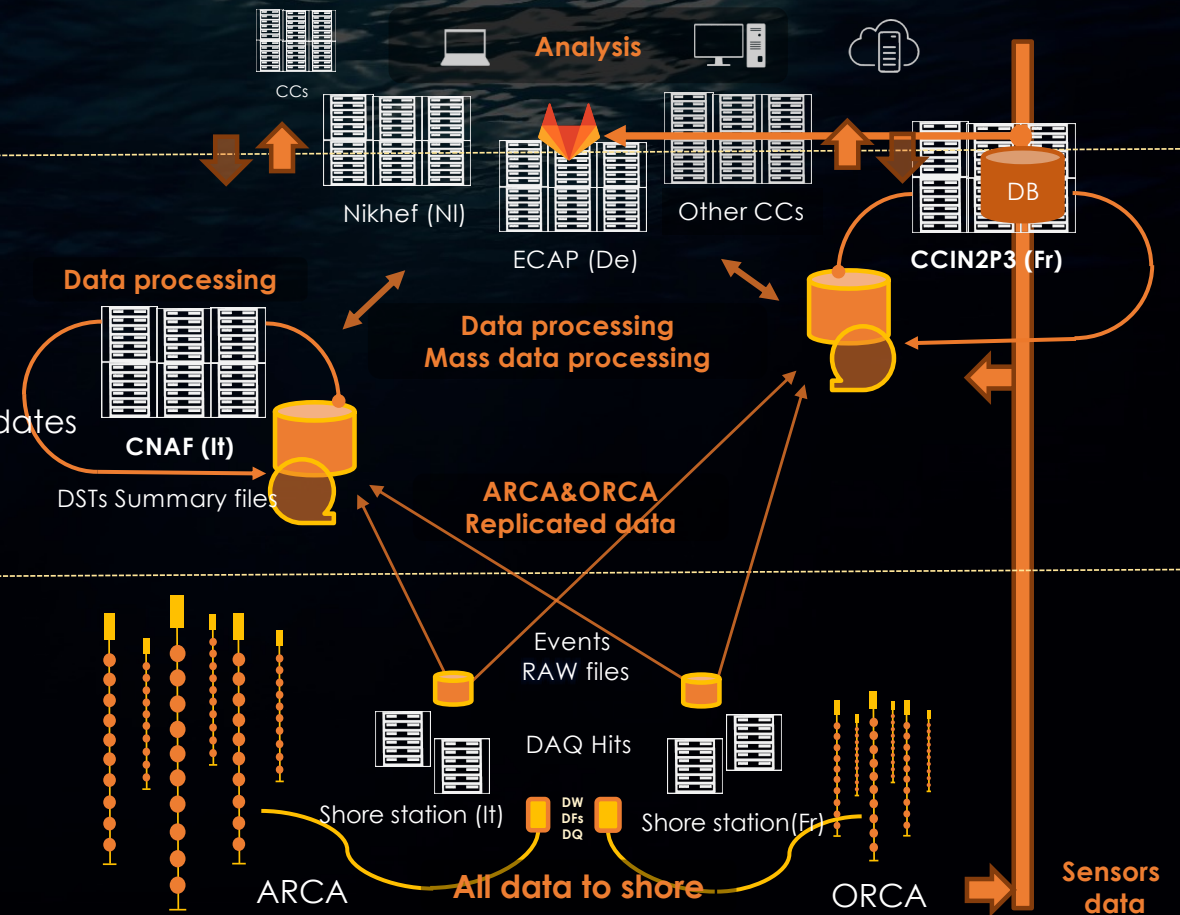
Analysis

CCs

Nikhef (Nl)

ECAP (De)

Other CCs

DB

CCIN2P3 (Fr)

Data processing

Data processing
Mass data processing

dates

CNAF (It)

DSTs Summary files

ARCA&ORCA
Replicated data

Events
RAW files

DAQ Hits

Shore station (It)

DW
DFs
DQ

Shore station(Fr)

ARCA

All data to shore

ORCA

Sensors
data